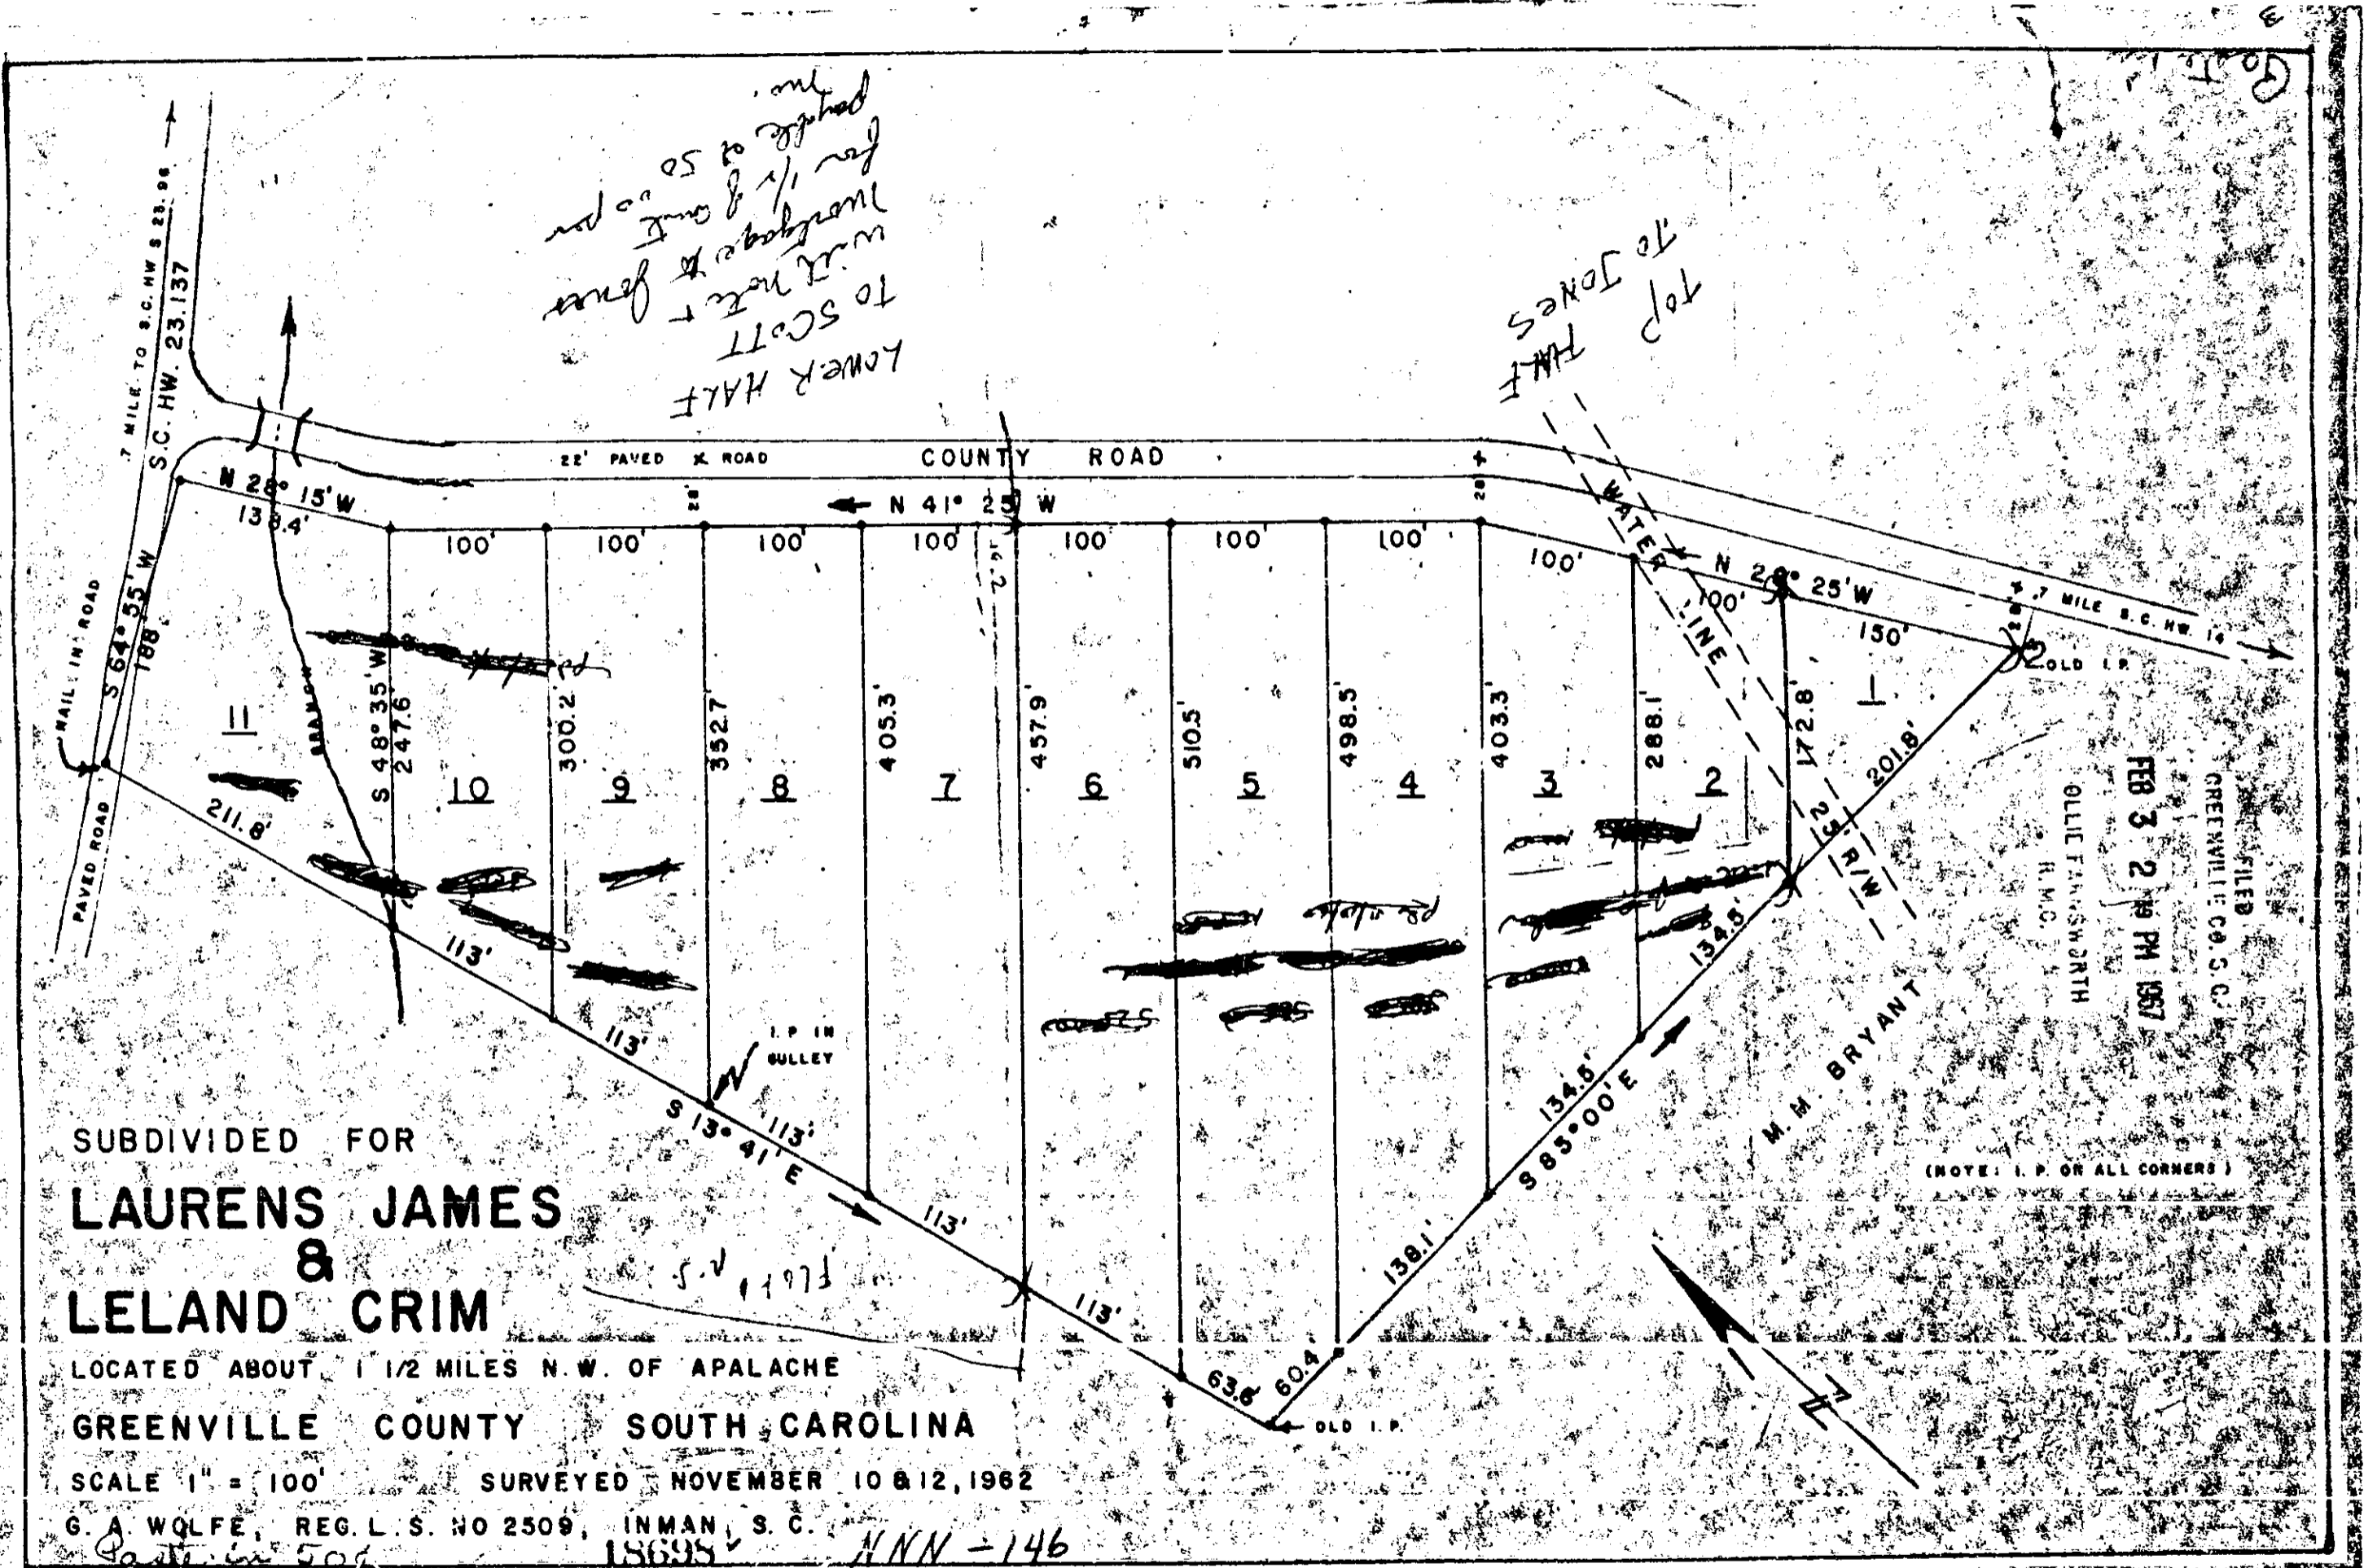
LOWER HALF
TO SCOTT
with note & gave
mortgage & one on
for 1/2 of 50 or
payable on
inc.

TOP HALF
TO JONES

7 MILE TO S.C. HW. S 23.96
S.C. HW. 23.137

22' PAVED ROAD COUNTY ROAD

N 28° 15' W
138.4'
N 41° 25' W
100' 100' 100' 100' 100' 100' 100' 100'
WATER LINE
N 29° 25' W
100'
150'
.7 MILE S.C. HW. 14
OLD I.P.

NAIL IN ROAD
S 64° 55' W
188'
PAVED ROAD

11
BRANCH
S 48° 35' W
247.6
10
300.2
9
352.7
8
405.3
7
457.9
6
510.5
5
498.5
4
403.3
3
288.1
2
172.8
1
25' R/W
201.8'

211.8'
113'
113'
I.P. IN GULLEY
S 13° 41' E
113'
113'
113'
63.6'
60.4
OLD I.P.
138.1
S 85° 00' E
134.5'
134.5'
M. M. BRYANT

(NOTE: I.P. ON ALL CORNERS)

FILED
GREENVILLE CO. S. C.
FEB 3 2 19 PM 1967
OLLIE FARNSWORTH
R.M.C.

SUBDIVIDED FOR
LAURENS JAMES
&
LELAND CRIM
LOCATED ABOUT 1 1/2 MILES N.W. OF APALACHE
GREENVILLE COUNTY SOUTH CAROLINA
SCALE 1" = 100' SURVEYED NOVEMBER 10 & 12, 1962
G. A. WOLFE, REG. L. S. NO 2509, INMAN, S. C.

Paste in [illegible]
18698
NNN-146